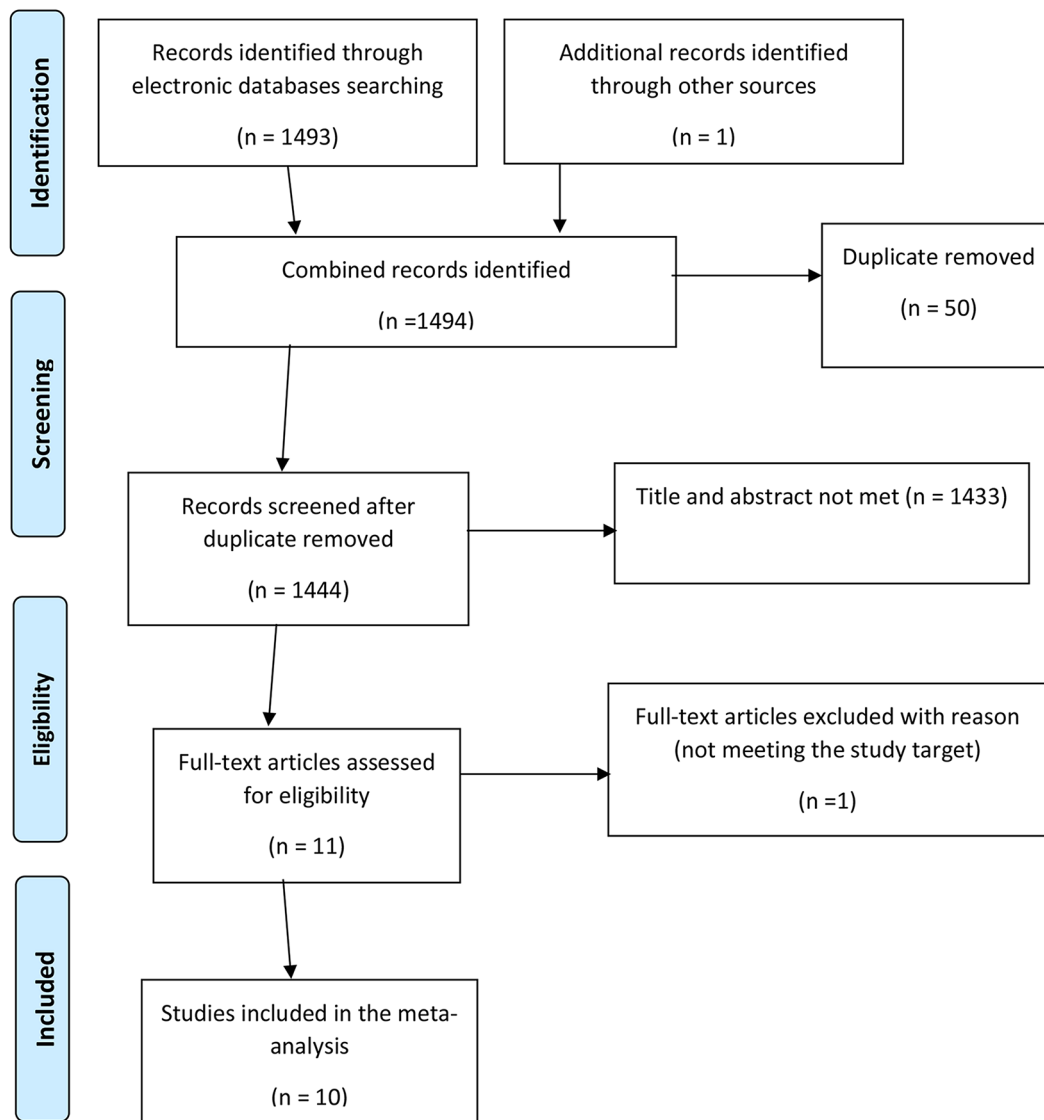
Identification

Records identified through electronic databases searching

(n = 1493)

Additional records identified through other sources

(n = 1)

Combined records identified

(n =1494)

Duplicate removed

(n = 50)

Screening

Records screened after duplicate removed

(n = 1444)

Title and abstract not met (n = 1433)

Eligibility

Full-text articles assessed for eligibility

(n = 11)

Full-text articles excluded with reason (not meeting the study target)

(n =1)

Included

Studies included in the meta-analysis

(n = 10)